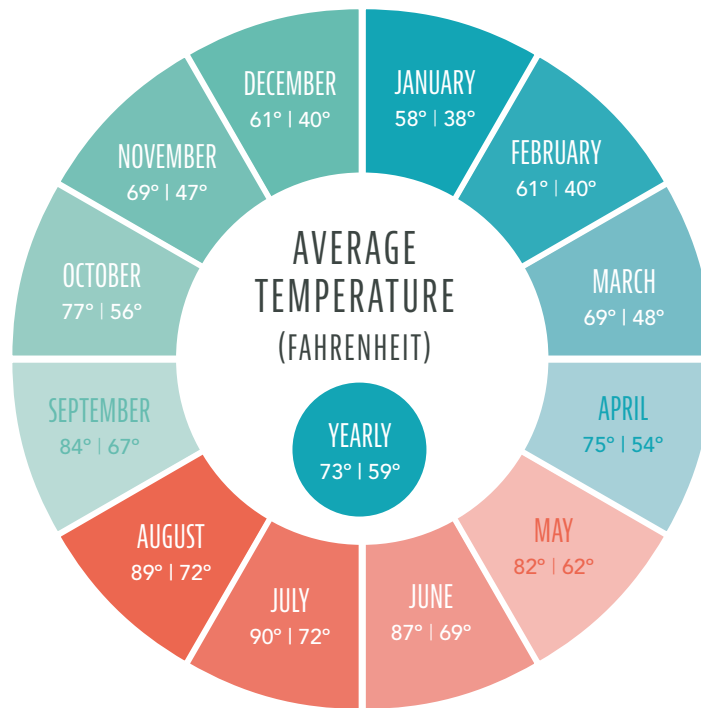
AVERAGE TEMPERATURE (FAHRENHEIT)

JANUARY
58° | 38°

FEBRUARY
61° | 40°

MARCH
69° | 48°

APRIL
75° | 54°

MAY
82° | 62°

JUNE
87° | 69°

JULY
90° | 72°

AUGUST
89° | 72°

SEPTEMBER
84° | 67°

OCTOBER
77° | 56°

NOVEMBER
69° | 47°

DECEMBER
61° | 40°

YEARLY
73° | 59°